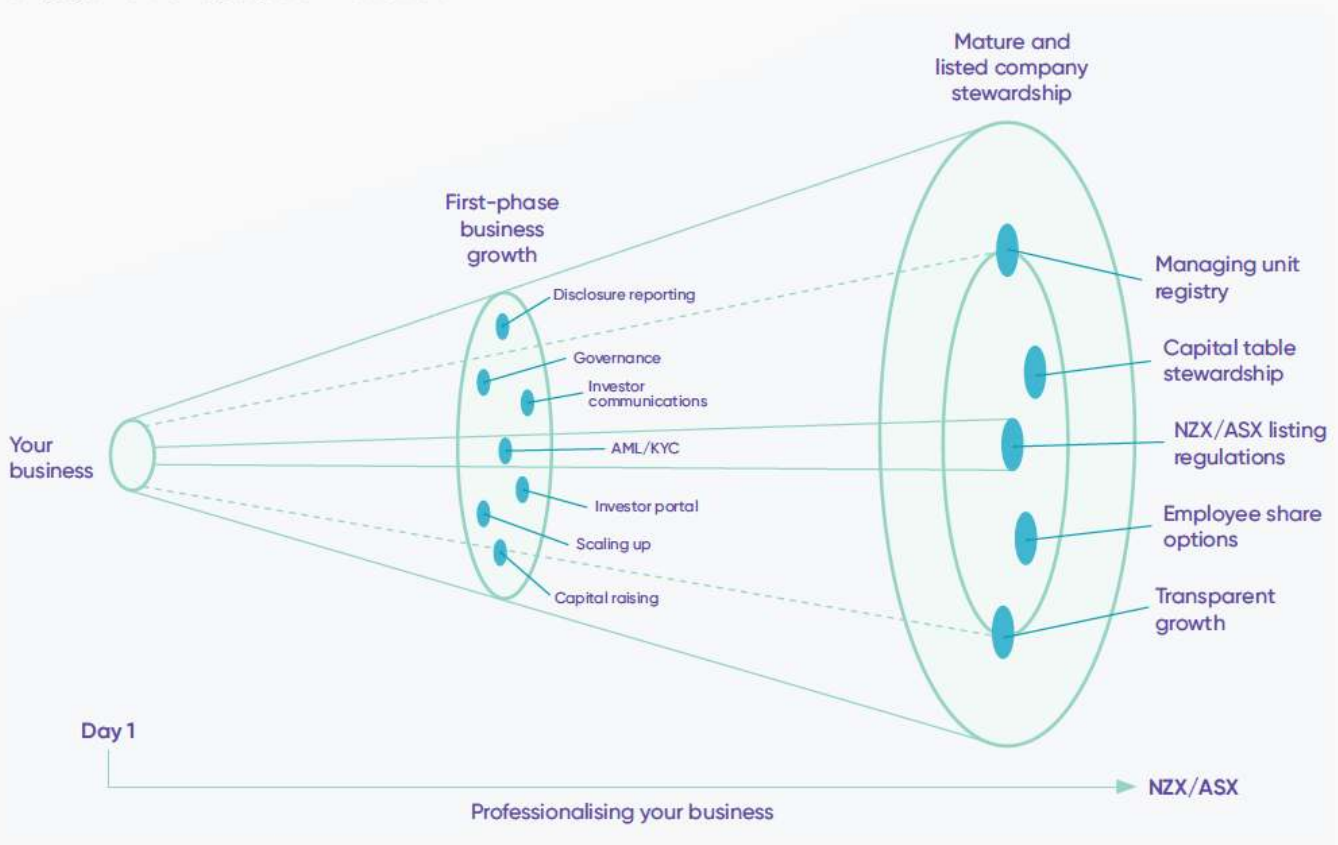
Mature and listed company stewardship

First-phase business growth

Disclosure reporting

Governance

Investor communications

AML/KYC

Investor portal

Scaling up

Capital raising

Your business

Managing unit registry

Capital table stewardship

NZX/ASX listing regulations

Employee share options

Transparent growth

Day 1

NZX/ASX

Professionalising your business